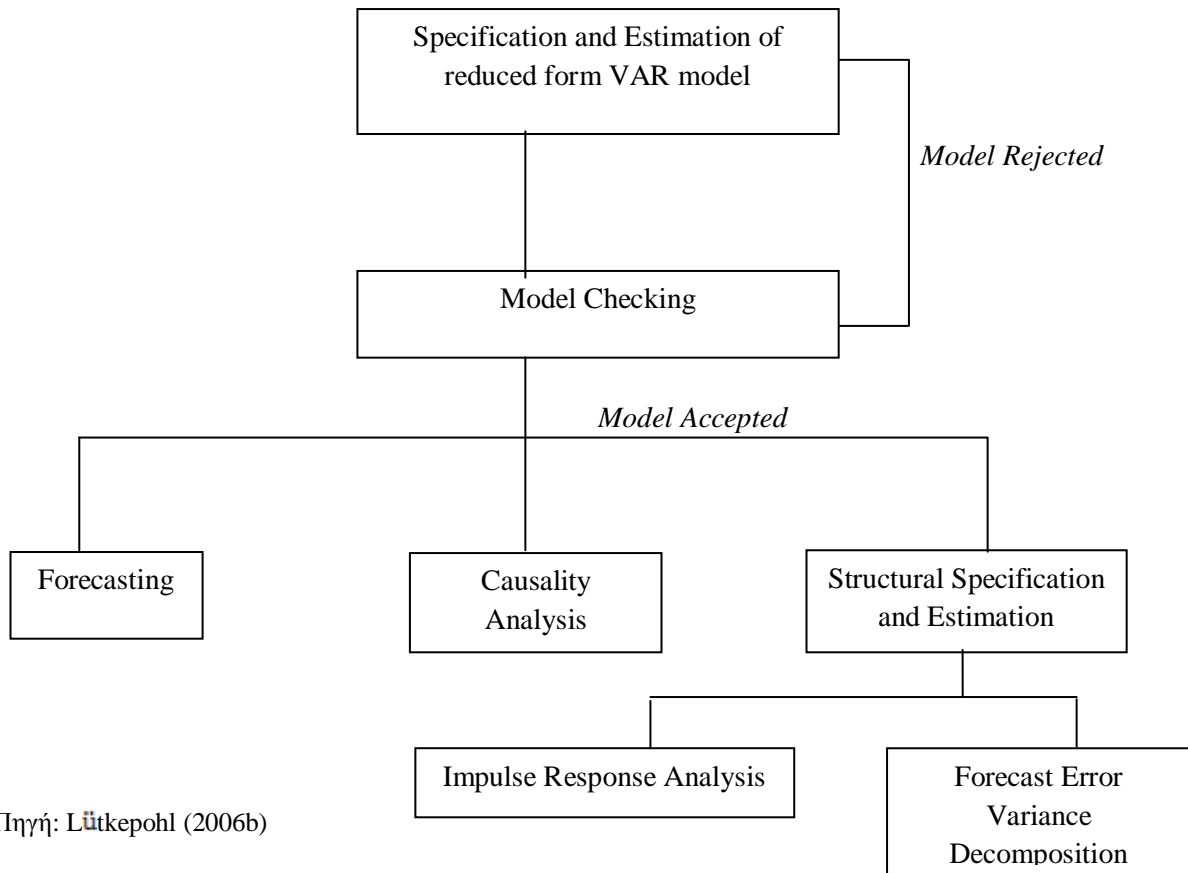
Specification and Estimation of reduced form VAR model

Model Rejected

Model Checking

Model Accepted

Forecasting

Causality Analysis

Structural Specification and Estimation

Impulse Response Analysis

Forecast Error Variance Decomposition

Πηγή: Lütkepohl (2006b)